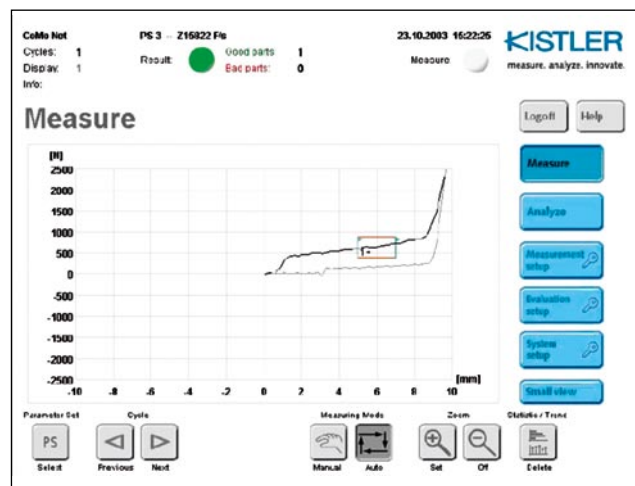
CoMo Net
Cycles: 1
Display: 1
Info:

PS 3 – Z16822 Fs

Result:
Good parts 1
Bad parts: 0

23.10.2003 16:22:26

Measure

KISTLER
measure. analyze. innovate.

Measure

Logoff
Help

[N]
2500
2000
1500
1000
500
0
-500
-1000
-1500
-2000
-2500
-10 -8 -6 -4 -2 0 2 4 6 8 10
[mm]

Measure
Analyze
Measurement setup
Evaluation setup
System setup
Small view

Parameter Set
PS
Select

Cycle
Previous
Next

Measuring Mode
Manual
Auto

Zoom
Set
Off

Statistics / Trend
Delete